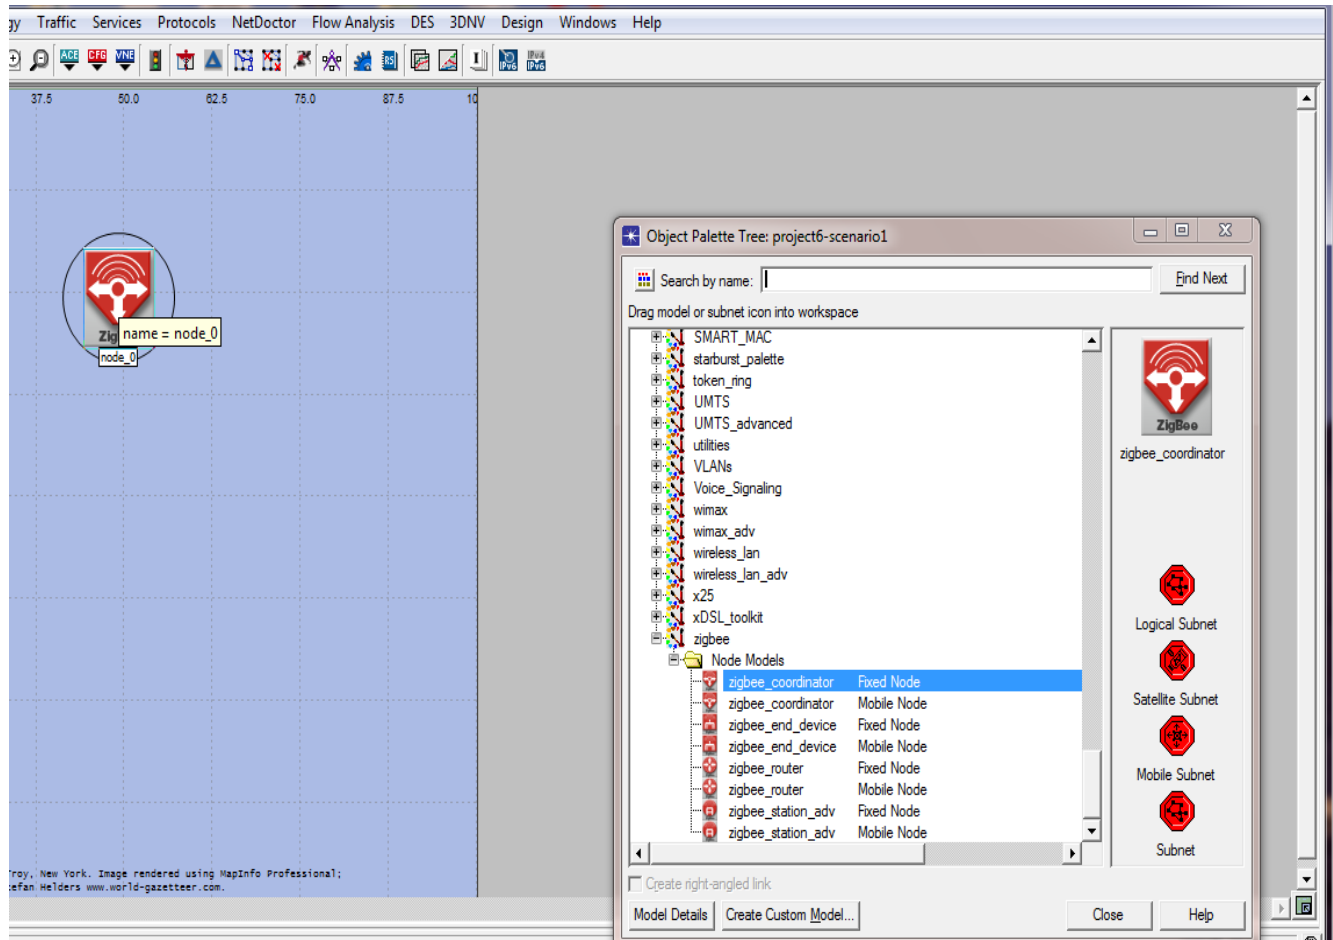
gy Traffic Services Protocols NetDoctor Flow Analysis DES 3DNV Design Windows Help

ACE CFG VNE IPv6 IPv4 IPv6

37.5 50.0 62.5 75.0 87.5 10

Zig name = node_0
node_0

Troy, New York. Image rendered using MapInfo Professional;
tefan Helders www.world-gazetteer.com.

Object Palette Tree: project6-scenario1

Search by name: | Find Next

Drag model or subnet icon into workspace

SMART_MAC
starburst_palette
token_ring
UMTS
UMTS_advanced
utilities
VLANs
Voice_Signaling
wimax
wimax_adv
wireless_lan
wireless_lan_adv
x25
xDSL_toolkit
zigbee
Node Models

| | |
|---|---|
| zigbee_coordinator | Fixed Node |
| zigbee_coordinator | Mobile Node |
| zigbee_end_device | Fixed Node |
| zigbee_end_device | Mobile Node |
| zigbee_router | Fixed Node |
| zigbee_router | Mobile Node |
| zigbee_station_adv | Fixed Node |
| zigbee_station_adv | Mobile Node |

ZigBee
zigbee_coordinator

Logical Subnet
Satellite Subnet
Mobile Subnet
Subnet

Create right-angled link

Model Details Create Custom Model... Close Help